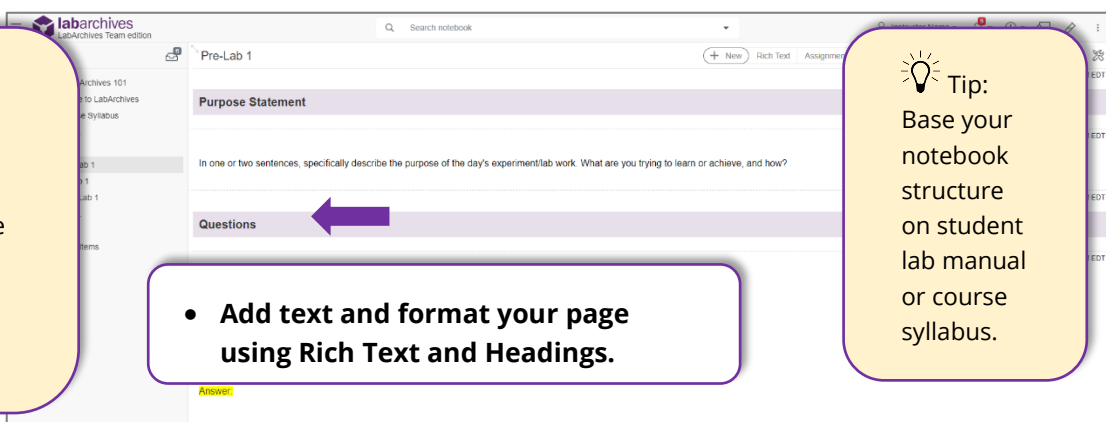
labarchives
LabArchives Team edition

Search notebook

Archives 101
e to LabArchives
e Syllabus

ab 1
b 1
Lab 1

tems

e

Pre-Lab 1

+ New
Rich Text
Assignment

Purpose Statement

In one or two sentences, specifically describe the purpose of the day's experiment/lab work. What are you trying to learn or achieve, and how?

Questions

• Add text and format your page using Rich Text and Headings.

Answer:

Tip:
Base your notebook structure on student lab manual or course syllabus.

EDT
EDT
EDT
EDT